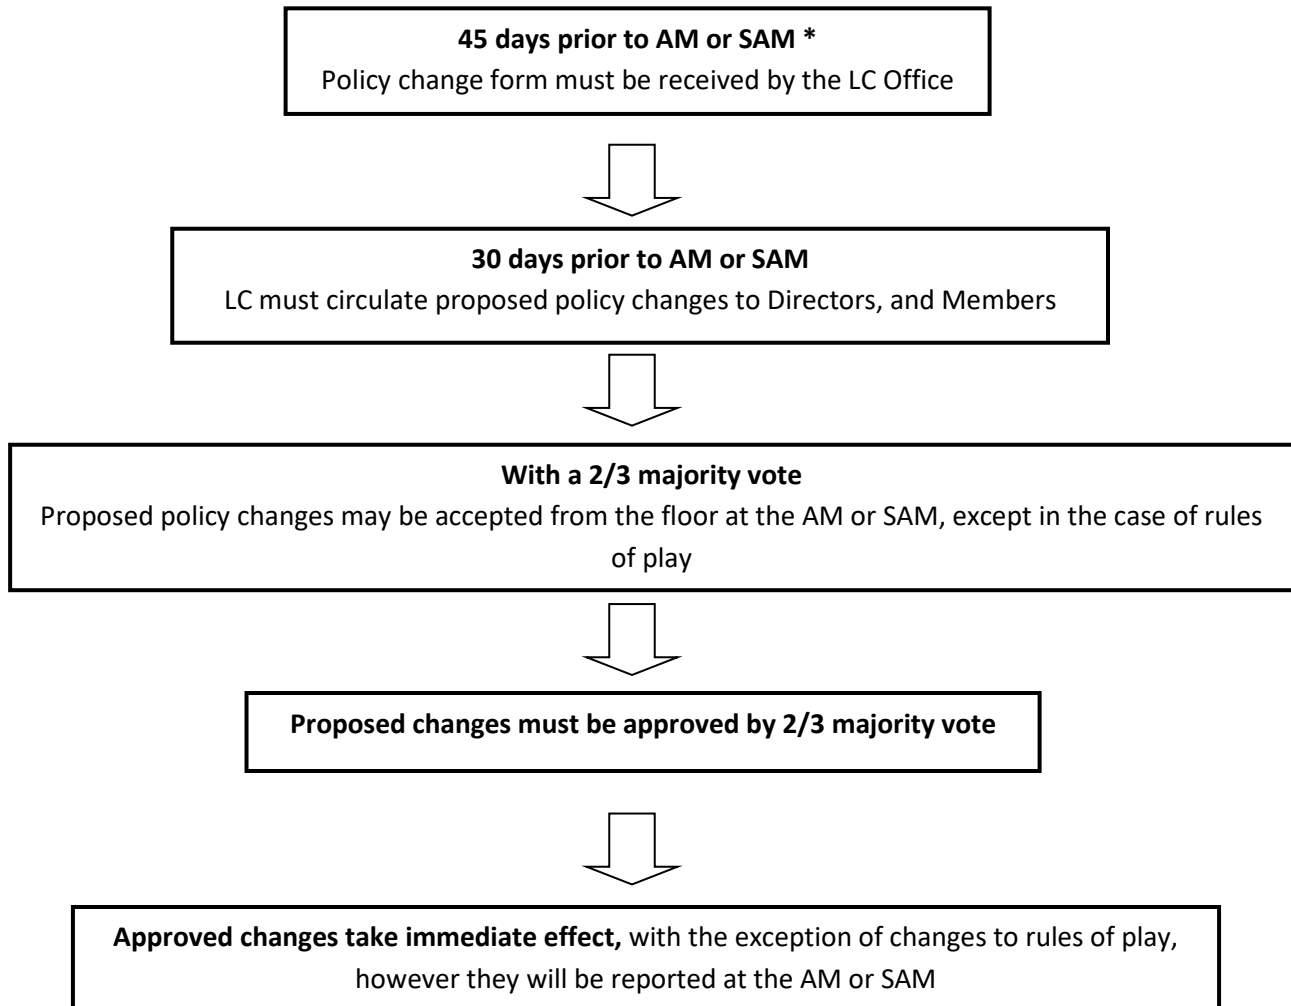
**45 days prior to AM or SAM \***
Policy change form must be received by the LC Office

**30 days prior to AM or SAM**
LC must circulate proposed policy changes to Directors, and Members

**With a 2/3 majority vote**
Proposed policy changes may be accepted from the floor at the AM or SAM, except in the case of rules of play

**Proposed changes must be approved by 2/3 majority vote**

**Approved changes take immediate effect,** with the exception of changes to rules of play, however they will be reported at the AM or SAM